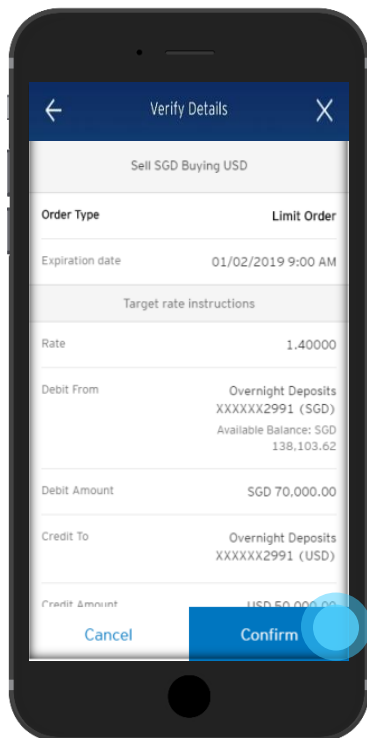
Verify Details

Sell SGD Buying USD

Order Type Limit Order

Expiration date 01/02/2019 9:00 AM

Target rate instructions

Rate 1.40000

Debit From Overnight Deposits XXXXXX2991 (SGD) Available Balance: SGD 138,103.62

Debit Amount SGD 70,000.00

Credit To Overnight Deposits XXXXXX2991 (USD)

Credit Amount USD 50,000.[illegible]

Cancel

Confirm